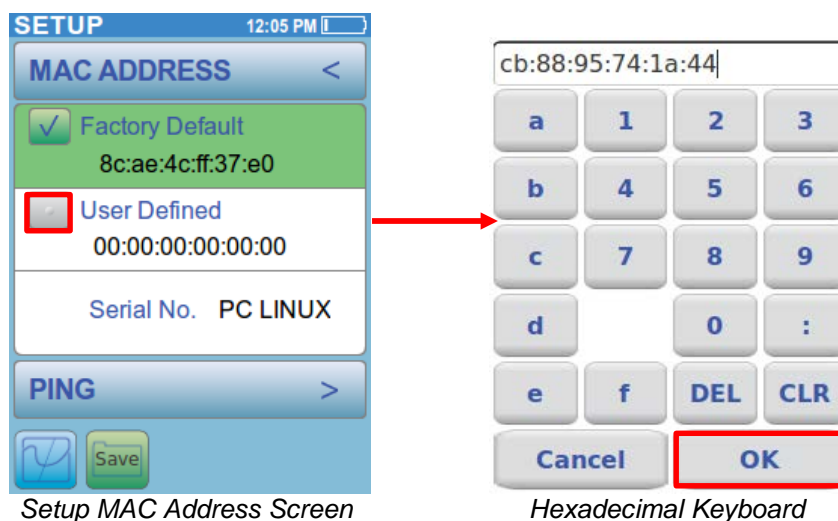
SETUP 12:05 PM

MAC ADDRESS <

Factory Default
8c:ae:4c:ff:37:e0

User Defined
00:00:00:00:00:00

Serial No. PC LINUX

PING >

Save

Setup MAC Address Screen

cb:88:95:74:1a:44

a 1 2 3
b 4 5 6
c 7 8 9
d 0 :
e f DEL CLR
Cancel OK

Hexadecimal Keyboard